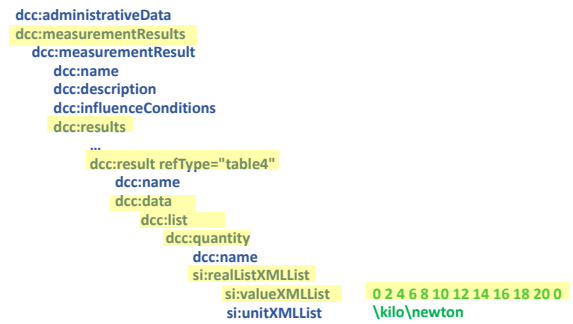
dcc:administrativeData
dcc:measurementResults
dcc:measurementResult
dcc:name
dcc:description
dcc:influenceConditions
dcc:results
...
dcc:result refType="table4"
dcc:name
dcc:data
dcc:list
dcc:quantity
dcc:name
si:realListXMLList
si:valueXMLList 0 2 4 6 8 10 12 14 16 18 20 0
si:unitXMLList \kilo\newton